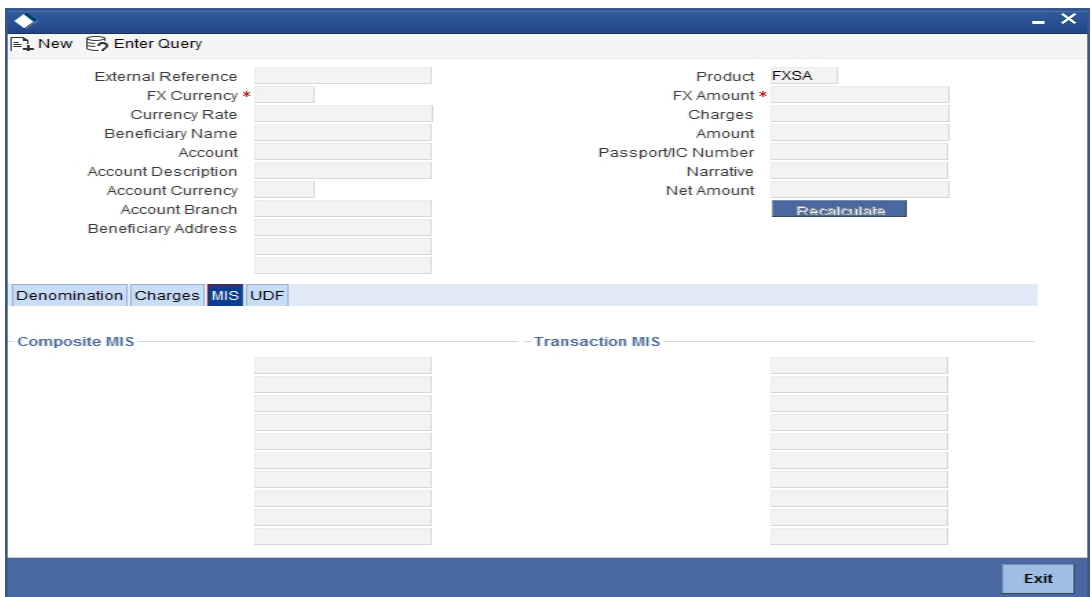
New Enter Query

External Reference
FX Currency *
Currency Rate
Beneficiary Name
Account
Account Description
Account Currency
Account Branch
Beneficiary Address

Product FXSA
FX Amount *
Charges
Amount
Passport/IC Number
Narrative
Net Amount
Recalculate

Denomination Charges MIS UDF

Composite MIS

Transaction MIS

Exit